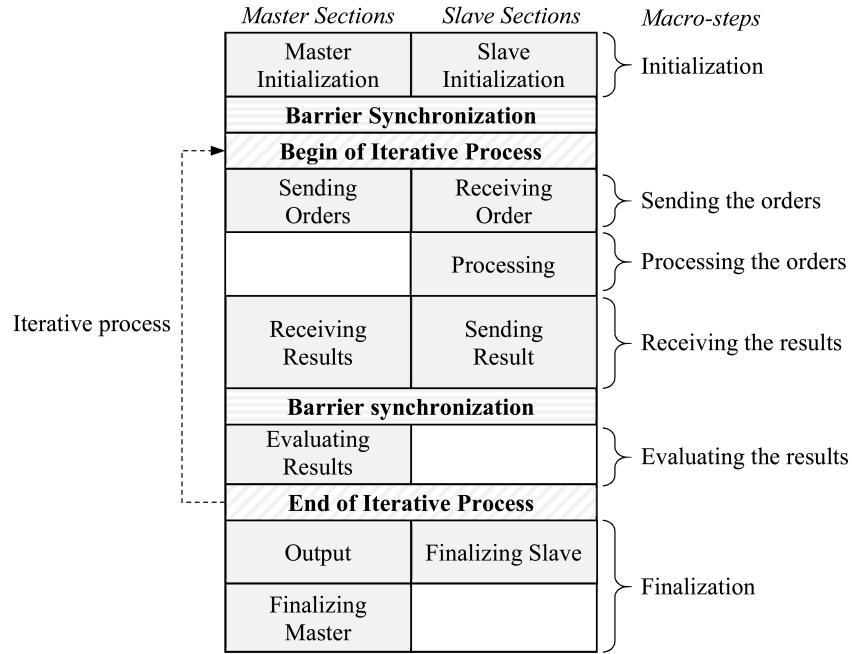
Master Sections

Slave Sections

Macro-steps

| Master Sections | Slave Sections |
|---|---|
| Master Initialization | Slave Initialization |
| **Barrier Synchronization** | |
| **Begin of Iterative Process** | |
| Sending Orders | Receiving Order |
| | Processing |
| Receiving Results | Sending Result |
| **Barrier synchronization** | |
| Evaluating Results | |
| **End of Iterative Process** | |
| Output | Finalizing Slave |
| Finalizing Master | |

Initialization

Sending the orders

Processing the orders

Receiving the results

Evaluating the results

Finalization

Iterative process